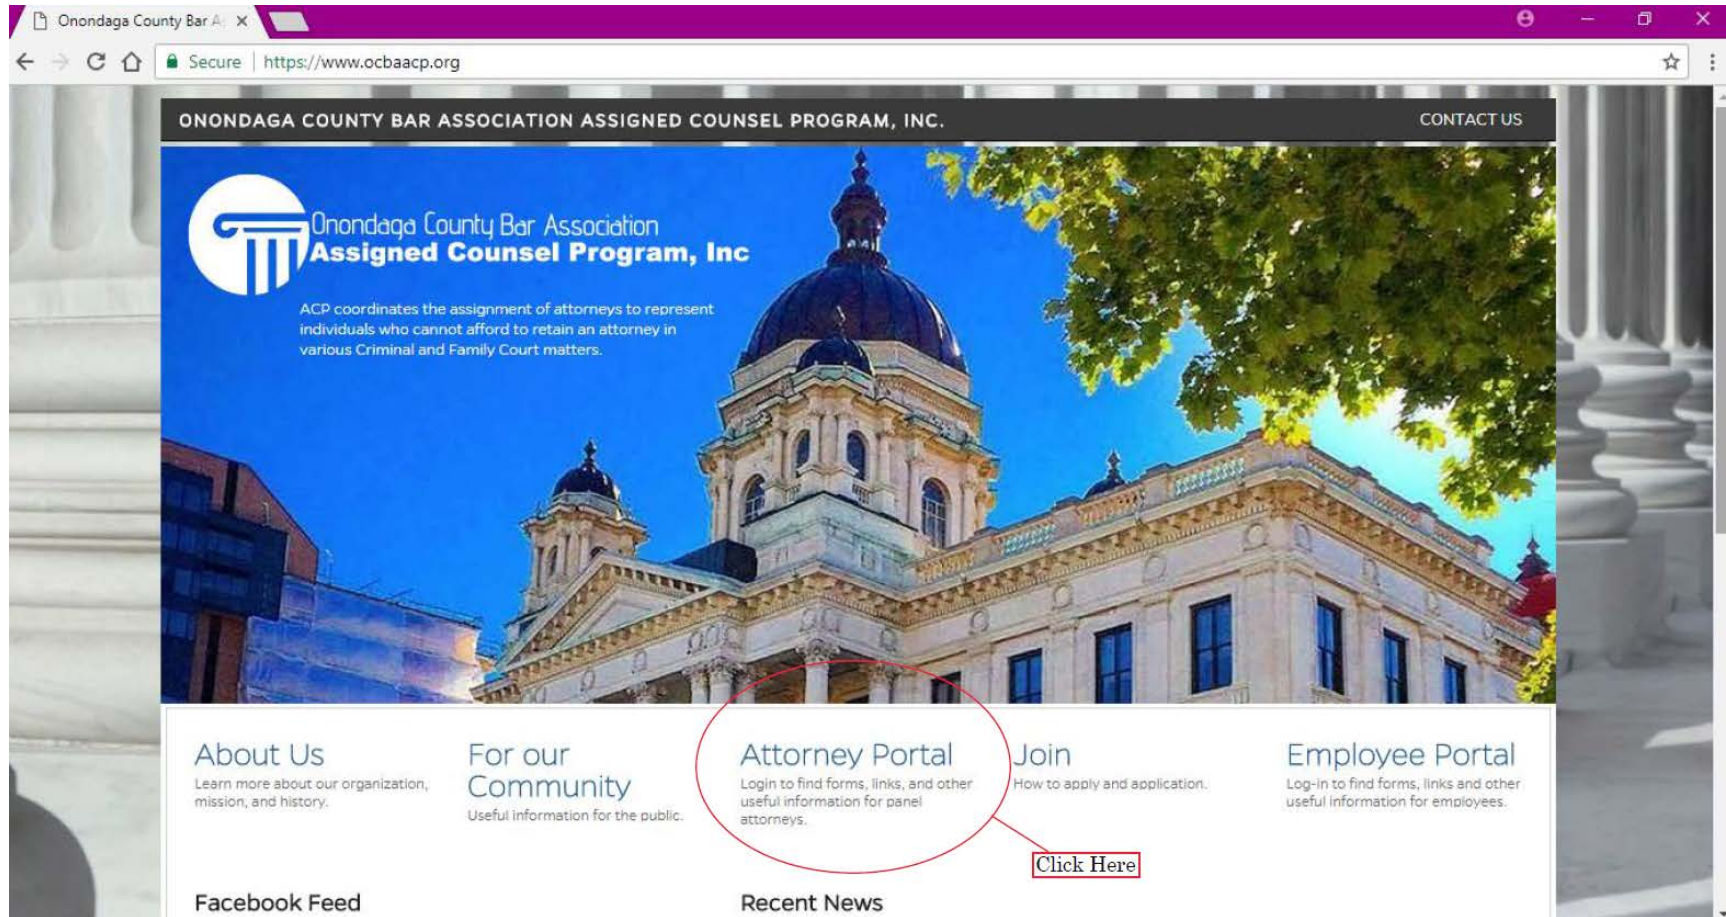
Onondaga County Bar A

Secure | https://www.ocbaacp.org

ONONDAGA COUNTY BAR ASSOCIATION ASSIGNED COUNSEL PROGRAM, INC.

CONTACT US

Onondaga County Bar Association
Assigned Counsel Program, Inc

ACP coordinates the assignment of attorneys to represent individuals who cannot afford to retain an attorney in various Criminal and Family Court matters.

About Us
Learn more about our organization, mission, and history.

For our Community
Useful information for the public.

Attorney Portal
Login to find forms, links, and other useful information for panel attorneys.

Join
How to apply and application.

Employee Portal
Log-in to find forms, links and other useful information for employees.

Click Here

Facebook Feed

Recent News